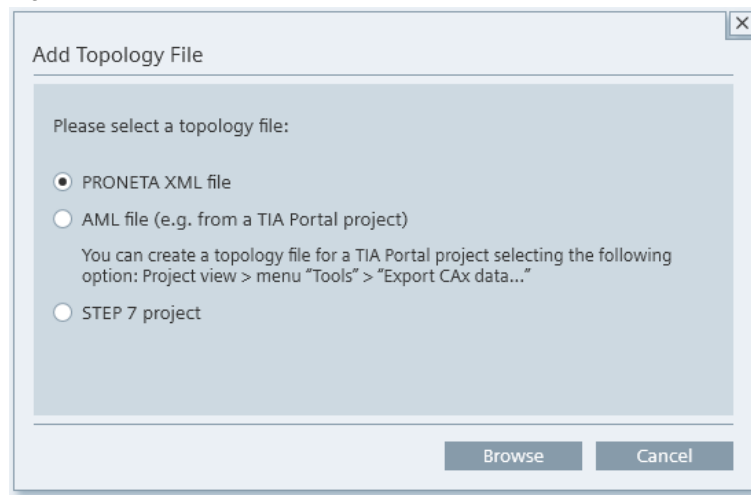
×

Add Topology File

Please select a topology file:

PRONETA XML file

AML file (e.g. from a TIA Portal project)

You can create a topology file for a TIA Portal project selecting the following option: Project view > menu "Tools" > "Export CAx data..."

STEP 7 project

Browse

Cancel